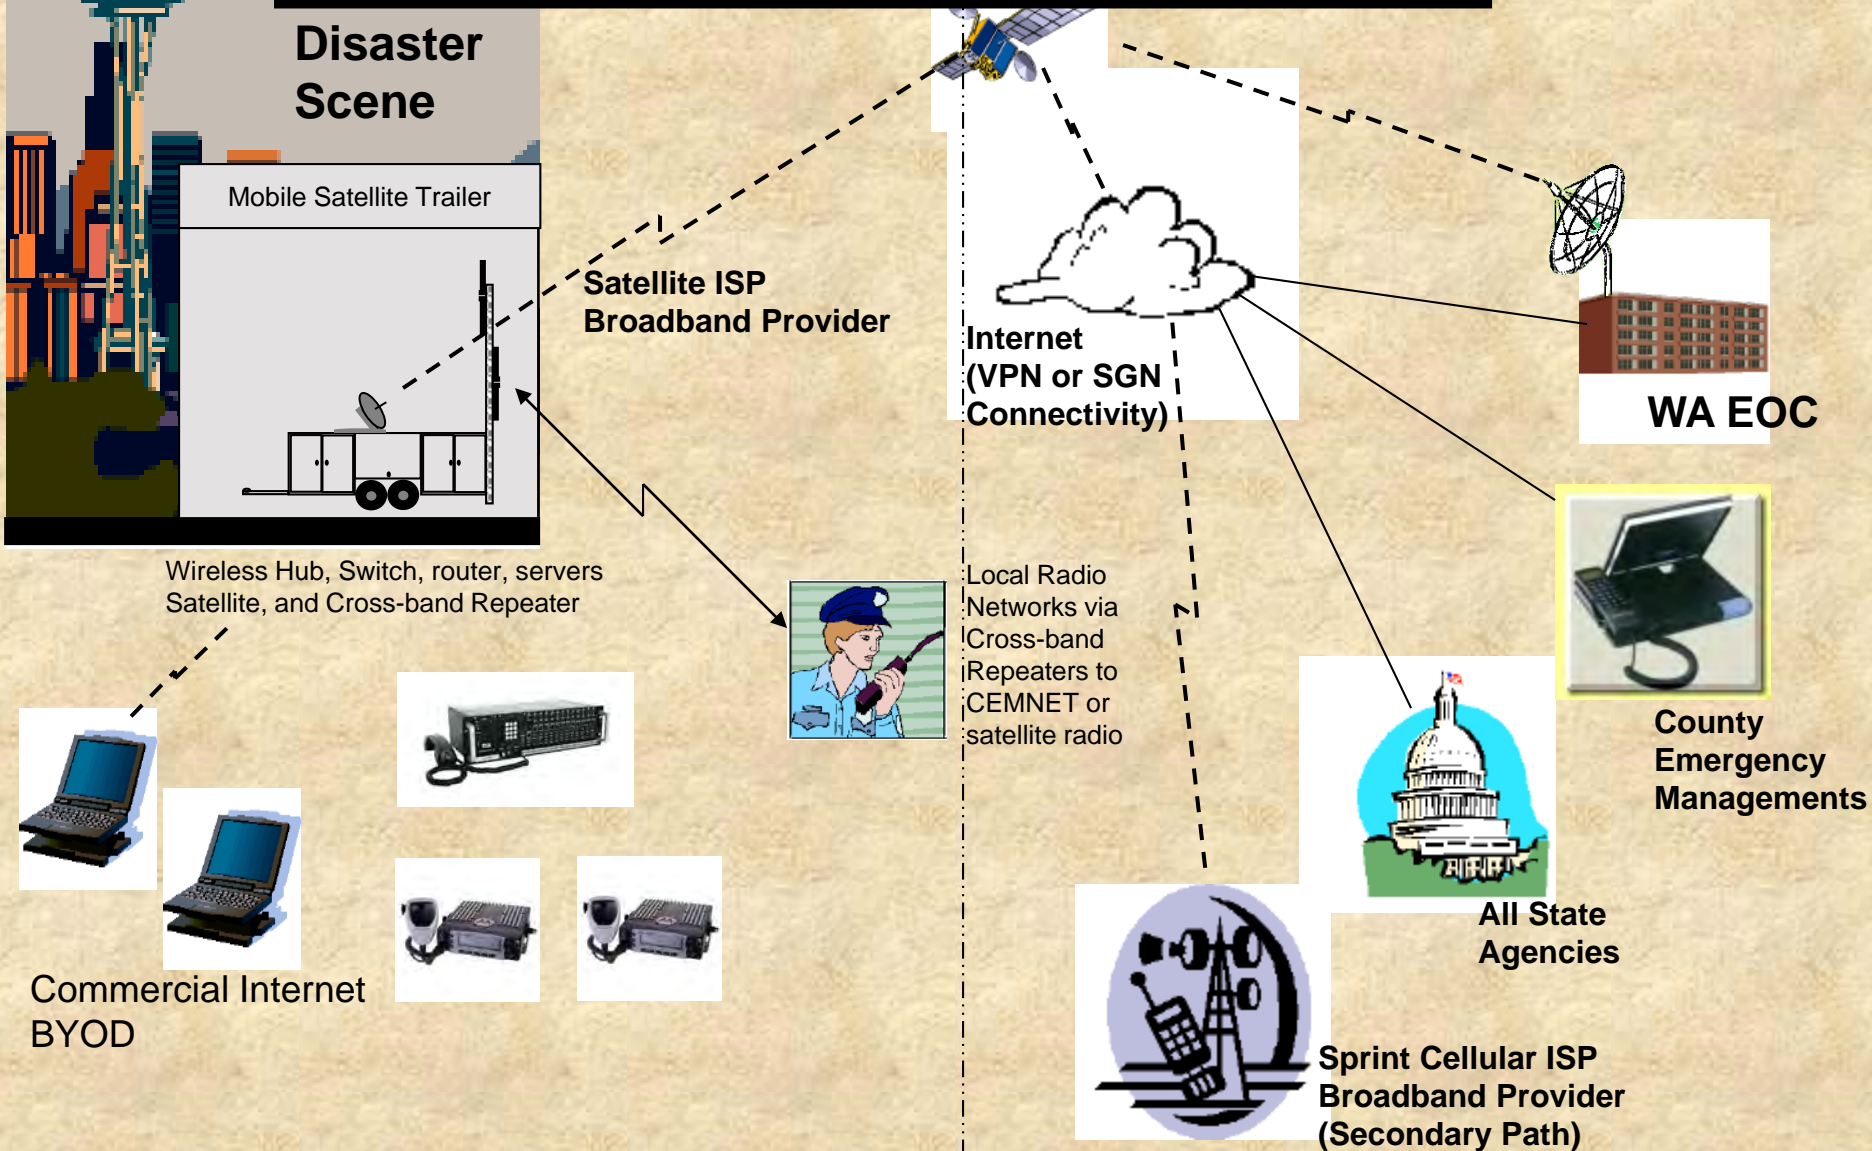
Disaster Scene

Mobile Satellite Trailer

Satellite ISP Broadband Provider

Internet (VPN or SGN Connectivity)

WA EOC

Wireless Hub, Switch, router, servers Satellite, and Cross-band Repeater

Local Radio Networks via Cross-band Repeaters to CEMNET or satellite radio

County Emergency Managements

All State Agencies

Commercial Internet BYOD

Sprint Cellular ISP Broadband Provider (Secondary Path)